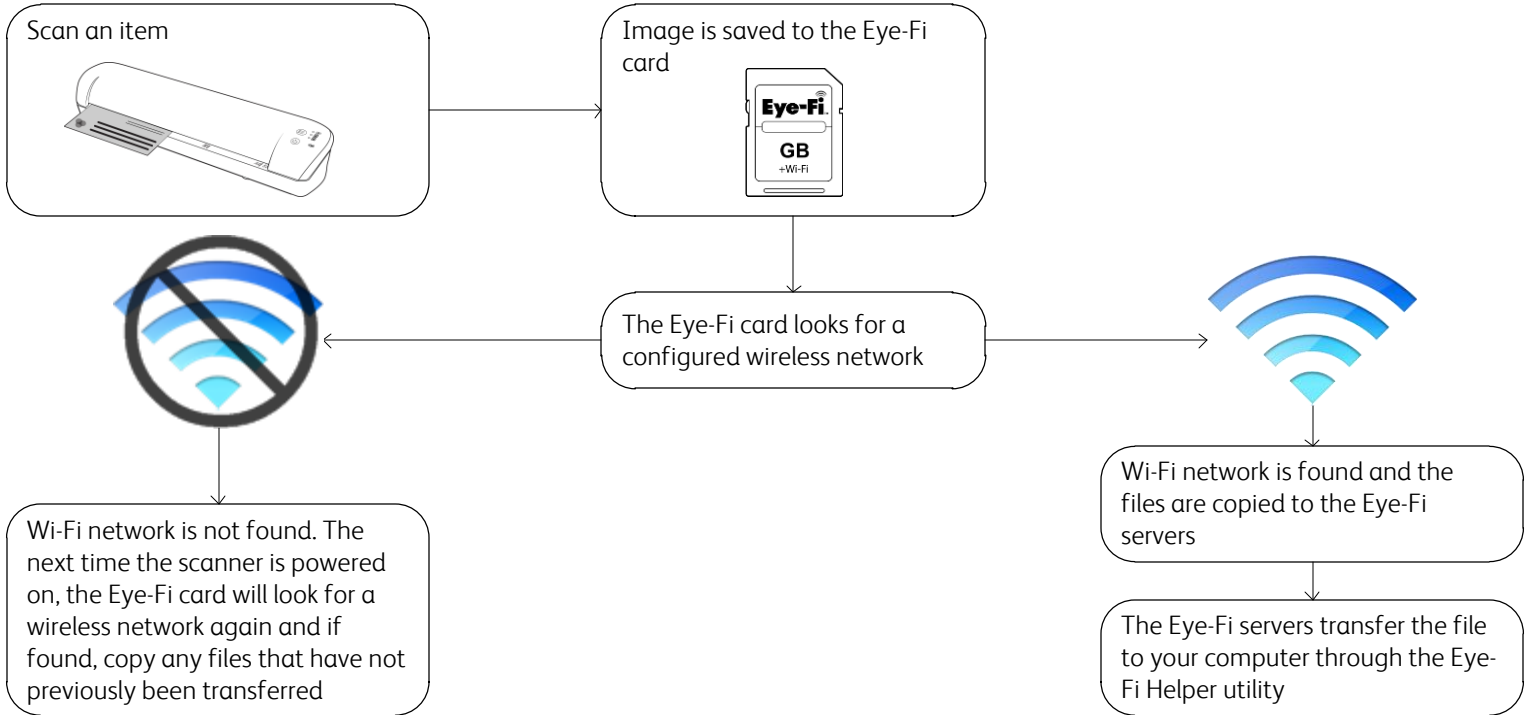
Scan an item

Image is saved to the Eye-Fi card

Eye-Fi

GB

+Wi-Fi

The Eye-Fi card looks for a configured wireless network

Wi-Fi network is not found. The next time the scanner is powered on, the Eye-Fi card will look for a wireless network again and if found, copy any files that have not previously been transferred

Wi-Fi network is found and the files are copied to the Eye-Fi servers

The Eye-Fi servers transfer the file to your computer through the Eye-Fi Helper utility